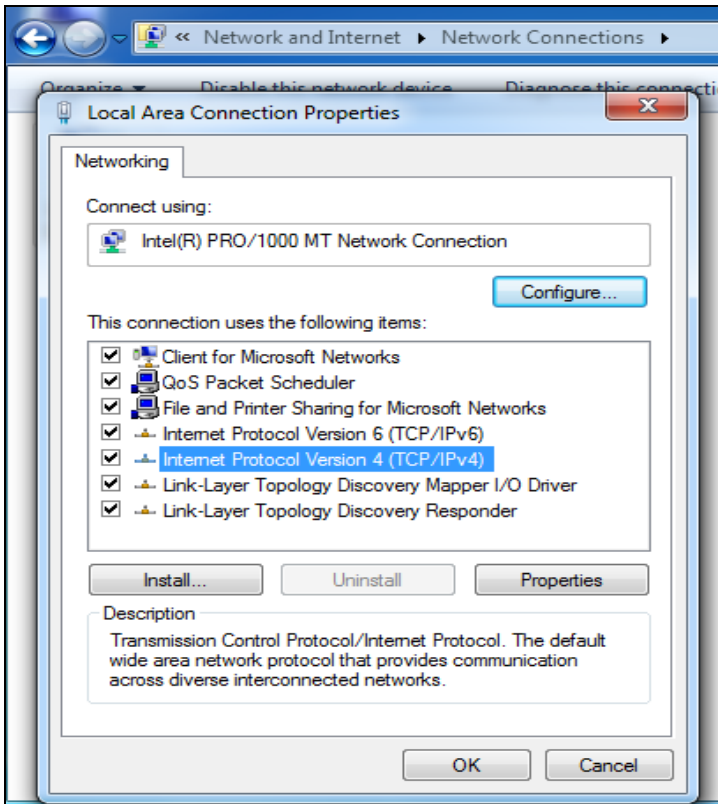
« Network and Internet ▸ Network Connections ▸

Organize ▾ Disable this network device Diagnose this connection

Local Area Connection Properties

Networking

Connect using:

Intel(R) PRO/1000 MT Network Connection

Configure...

This connection uses the following items:

Client for Microsoft Networks
QoS Packet Scheduler
File and Printer Sharing for Microsoft Networks
Internet Protocol Version 6 (TCP/IPv6)
Internet Protocol Version 4 (TCP/IPv4)
Link-Layer Topology Discovery Mapper I/O Driver
Link-Layer Topology Discovery Responder

Install... Uninstall Properties

Description

Transmission Control Protocol/Internet Protocol. The default wide area network protocol that provides communication across diverse interconnected networks.

OK Cancel